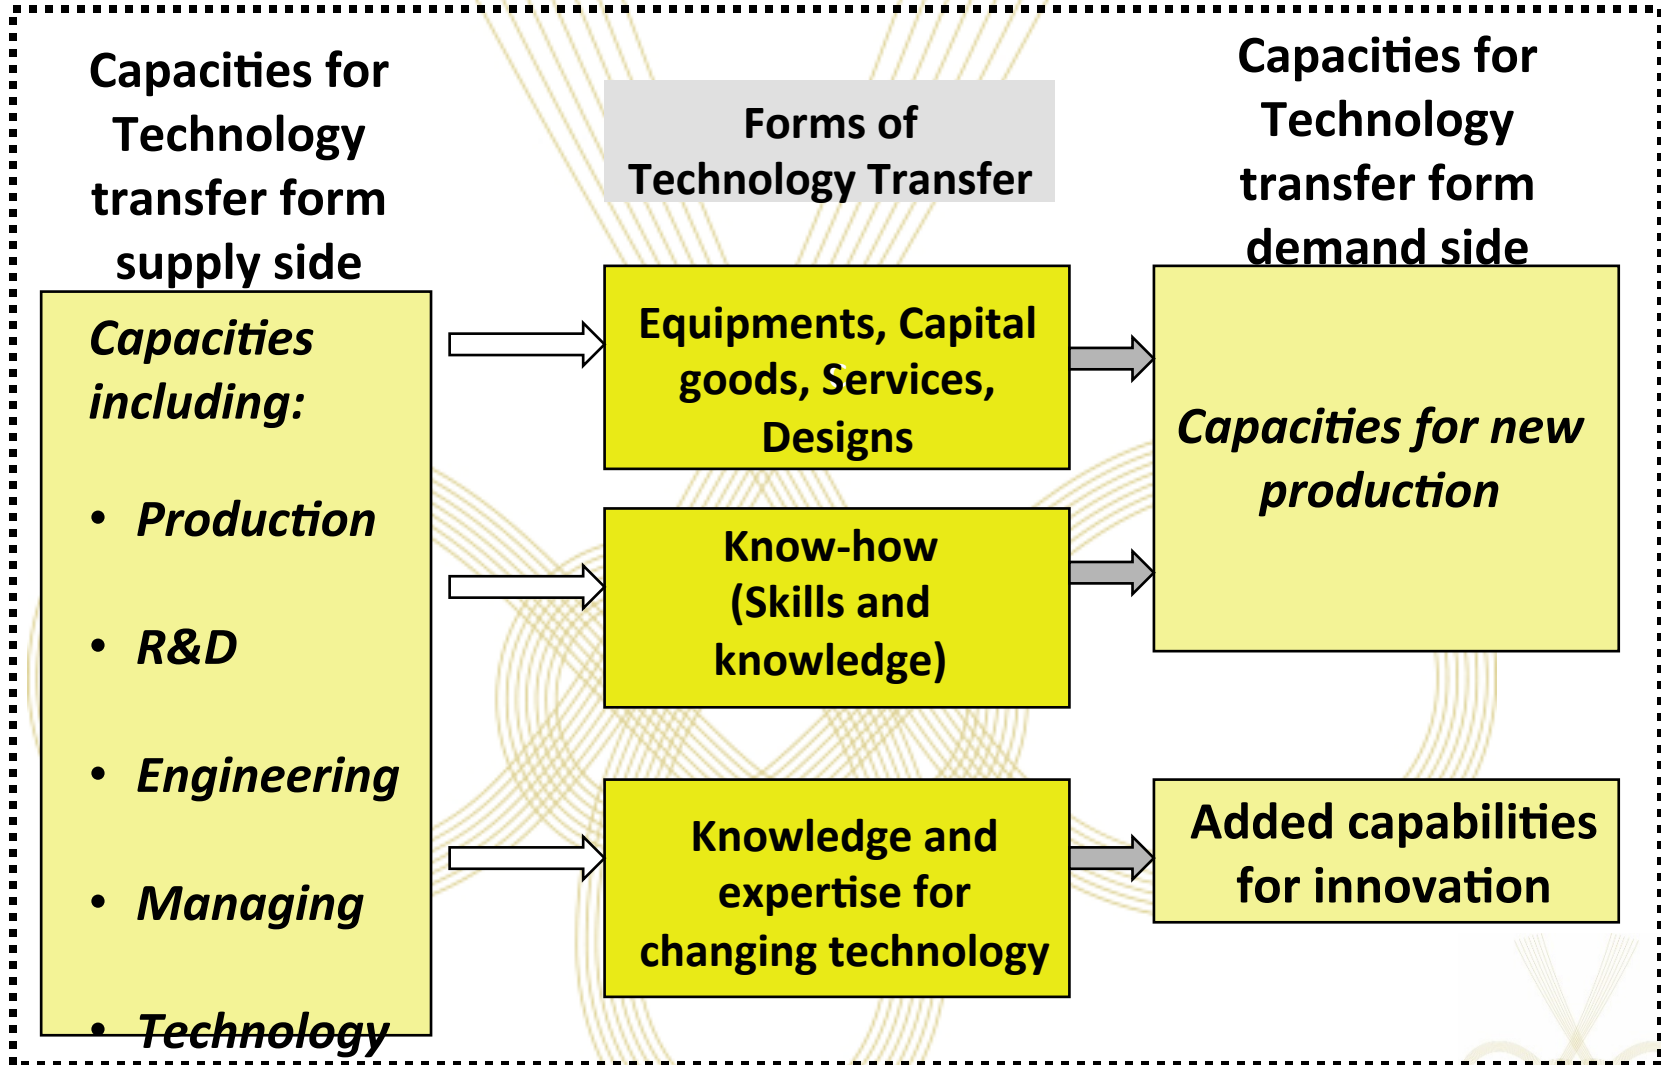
Capacities for Technology transfer form supply side

Capacities including:

- Production
- R&D
- Engineering
- Managing
- Technology

Forms of Technology Transfer

Equipments, Capital goods, Services, Designs

Know-how (Skills and knowledge)

Knowledge and expertise for changing technology

Capacities for Technology transfer form demand side

Capacities for new production

Added capabilities for innovation